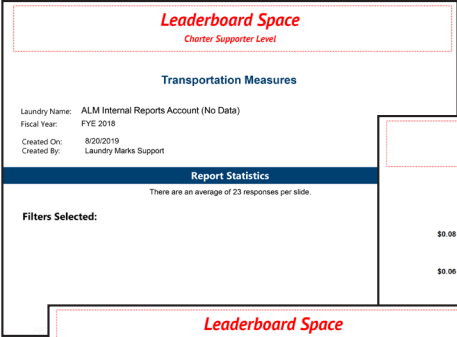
Leaderboard Space
Charter Supporter Level

Transportation Measures

Laundry Name: ALM Internal Reports Account (No Data)
Fiscal Year: FYE 2018

Created On: 8/20/2019
Created By: Laundry Marks Support

Report Statistics
There are an average of 23 responses per slide.

Filters Selected:

$0.08

$0.06

Leaderboard Space